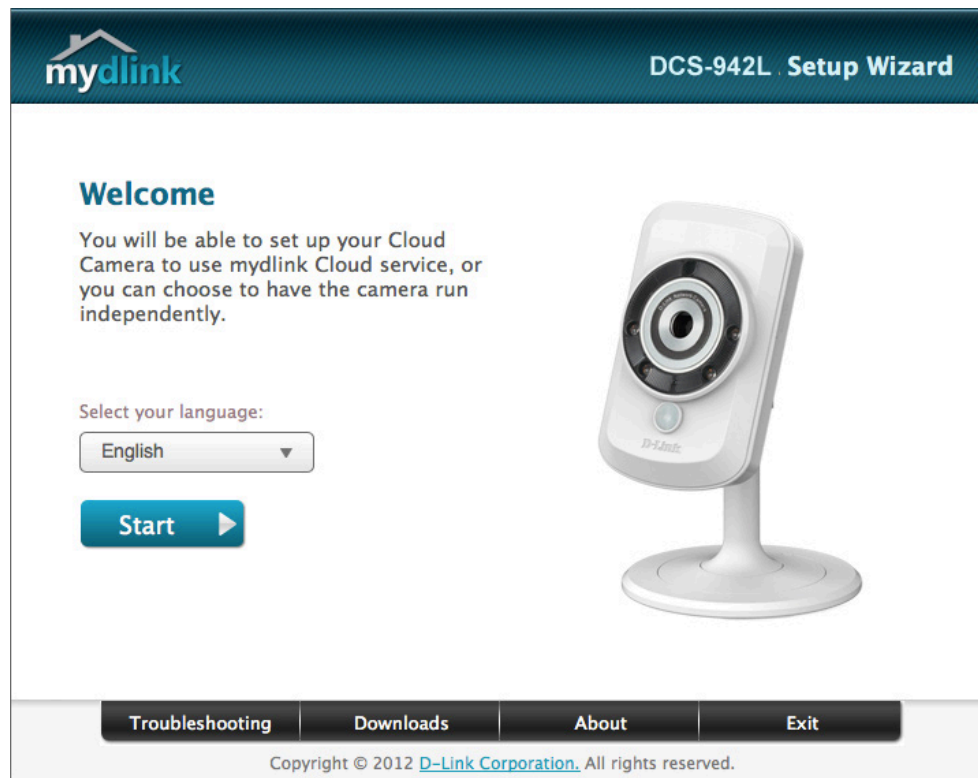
mydlink

DCS-942L Setup Wizard

Welcome

You will be able to set up your Cloud Camera to use mydlink Cloud service, or you can choose to have the camera run independently.

Select your language:

English

Start

D-Link

Troubleshooting | Downloads | About | Exit

Copyright © 2012 D-Link Corporation. All rights reserved.